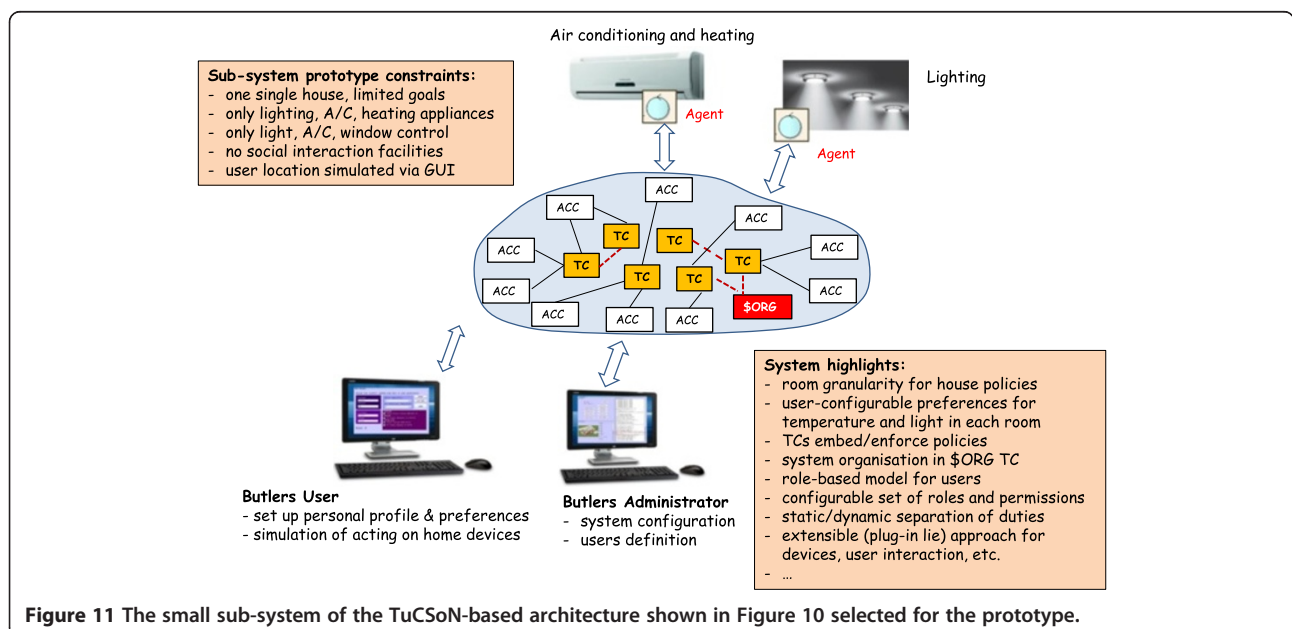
Air conditioning and heating

Lighting

Sub-system prototype constraints:
- one single house, limited goals
- only lighting, A/C, heating appliances
- only light, A/C, window control
- no social interaction facilities
- user location simulated via GUI

Agent

Agent

ACC
ACC
ACC
TC
TC
ACC
TC
ACC
TC
ACC
TC
ACC
ACC
ACC
ACC
ACC
$ORG

System highlights:
- room granularity for house policies
- user-configurable preferences for temperature and light in each room
- TCs embed/enforce policies
- system organisation in $ORG TC
- role-based model for users
- configurable set of roles and permissions
- static/dynamic separation of duties
- extensible (plug-in lie) approach for devices, user interaction, etc.
- ...

Butlers User
- set up personal profile & preferences
- simulation of acting on home devices

Butlers Administrator
- system configuration
- users definition

Figure 11 The small sub-system of the TuCSoN-based architecture shown in Figure 10 selected for the prototype.